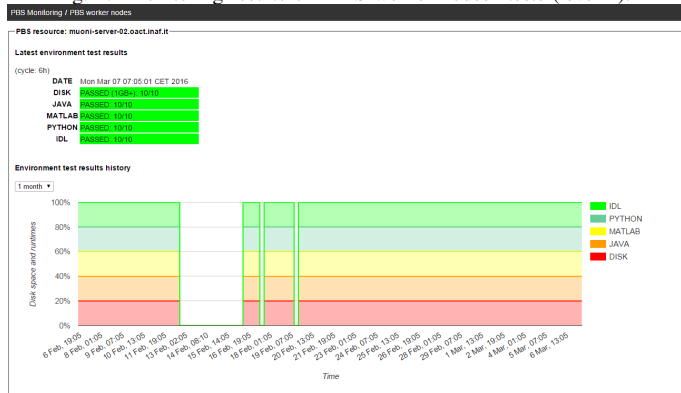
PBS Monitoring / PBS worker nodes

PBS resource: muoni-server-02.oact.inaf.it

Latest environment test results

(cycle: 6h)

| | |
|---|---|
| DATE | Mon Mar 07 07:05:01 CET 2016 |
| DISK | PASSED (1GB+): 10/10 |
| JAVA | PASSED: 10/10 |
| MATLAB | PASSED: 10/10 |
| PYTHON | PASSED: 10/10 |
| IDL | PASSED: 10/10 |

Environment test results history

1 month ▾

100%
80%
60%
40%
20%
0%

Disk space and runtimes

6 Feb, 19:05
8 Feb, 01:05
9 Feb, 07:05
10 Feb, 13:05
11 Feb, 19:05
13 Feb, 02:05
14 Feb, 08:10
15 Feb, 14:05
16 Feb, 19:05
18 Feb, 01:05
19 Feb, 07:05
20 Feb, 13:05
21 Feb, 19:05
23 Feb, 01:05
24 Feb, 07:05
25 Feb, 13:05
26 Feb, 19:05
28 Feb, 01:05
29 Feb, 07:05
1 Mar, 13:05
2 Mar, 19:05
4 Mar, 01:05
5 Mar, 07:05
6 Mar, 13:05

Time

IDL
PYTHON
MATLAB
JAVA
DISK